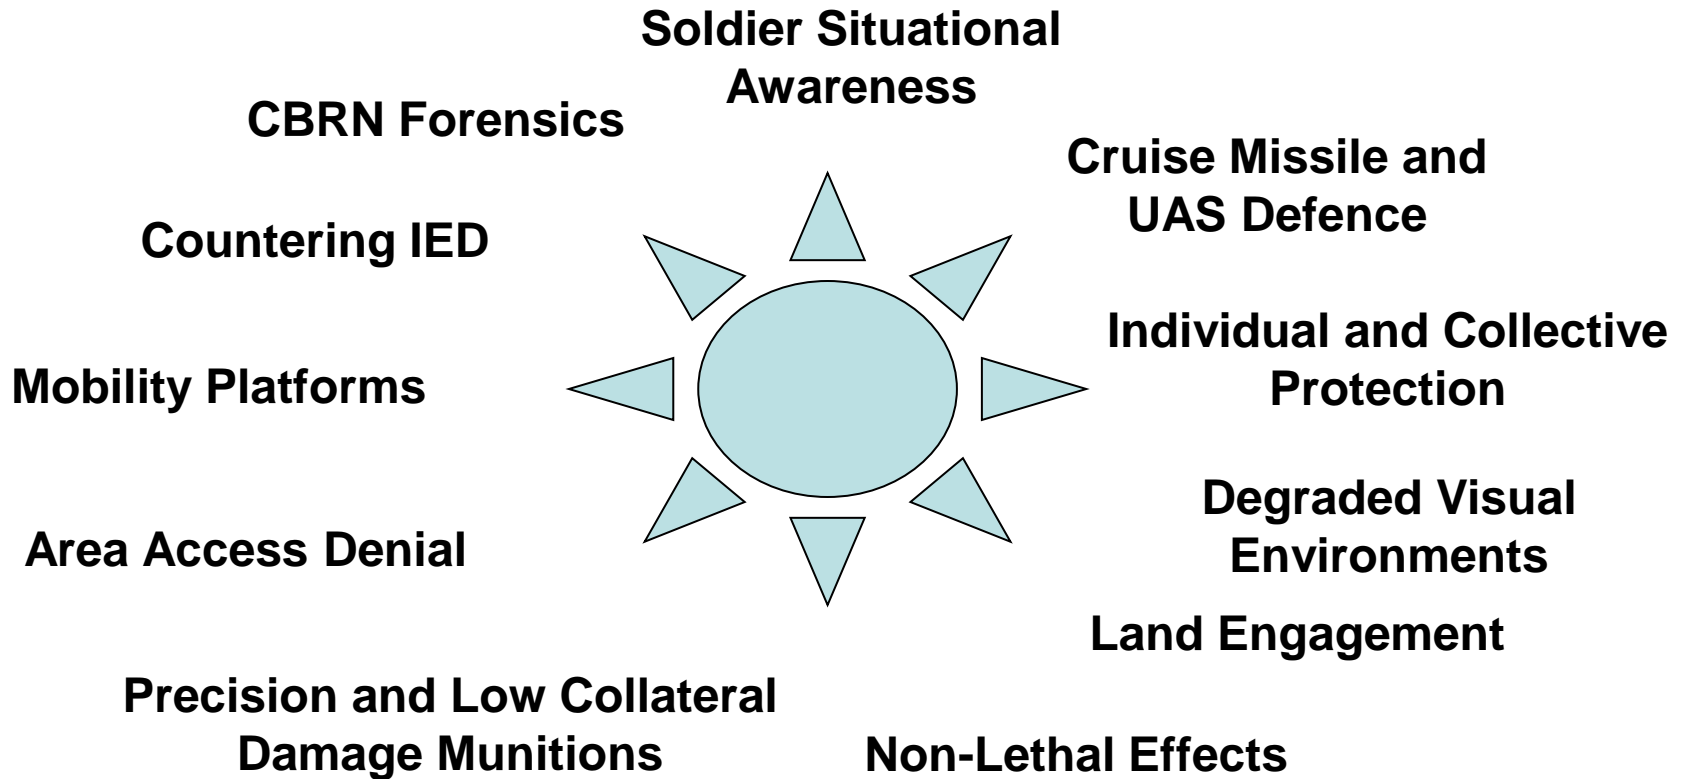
Soldier Situational Awareness

CBRN Forensics

Cruise Missile and UAS Defence

Countering IED

Individual and Collective Protection

Mobility Platforms

Degraded Visual Environments

Area Access Denial

Land Engagement

Precision and Low Collateral Damage Munitions

Non-Lethal Effects